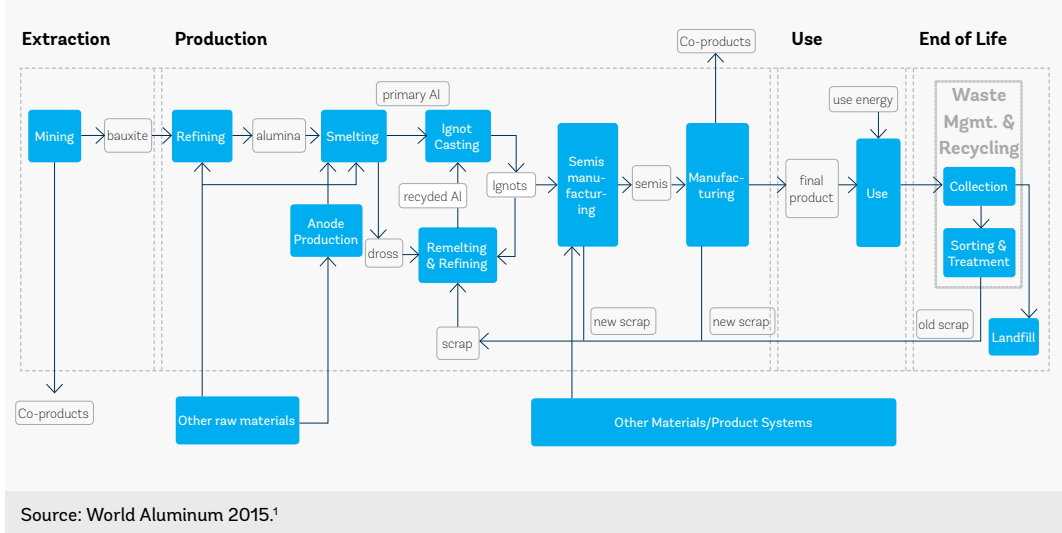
Extraction

Production

Use

End of Life

Co-products

Mining

bauxite

Refining

alumina

Smelting

primary Al

Ignot Casting

Ignots

recycled Al

Anode Production

dross

Remelting & Refining

scrap

Semis manufacturing

semis

Manufacturing

final product

use energy

Use

Waste Mgmt. & Recycling

Collection

Sorting & Treatment

new scrap

new scrap

old scrap

Landfill

Co-products

Other raw materials

Other Materials/Product Systems

Source: World Aluminum 2015.$^1$